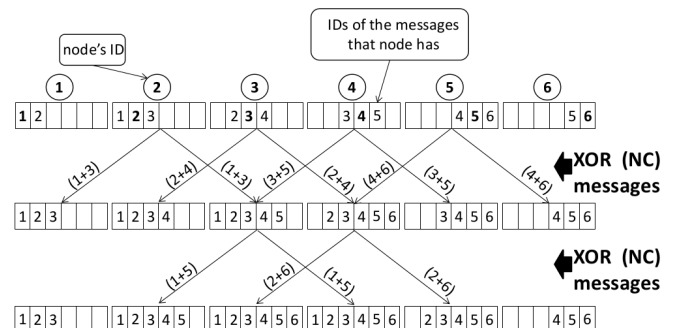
node's ID

IDs of the messages that node has

1 2 3 4 5 6

| **1** | 2 | | | | |
|---|---|---|---|---|---|

| 1 | **2** | 3 | | | |
|---|---|---|---|---|---|

| | 2 | **3** | 4 | | |
|---|---|---|---|---|---|

| | | 3 | **4** | 5 | |
|---|---|---|---|---|---|

| | | | 4 | **5** | 6 |
|---|---|---|---|---|---|

| | | | | 5 | **6** |
|---|---|---|---|---|---|

(1+3) (2+4) (1+3) (3+5) (2+4) (4+6) (3+5) (4+6)

XOR (NC) messages

| 1 | 2 | 3 | | | |
|---|---|---|---|---|---|

| 1 | 2 | 3 | 4 | | |
|---|---|---|---|---|---|

| 1 | 2 | 3 | 4 | 5 | |
|---|---|---|---|---|---|

| | 2 | 3 | 4 | 5 | 6 |
|---|---|---|---|---|---|

| | | 3 | 4 | 5 | 6 |
|---|---|---|---|---|---|

| | | | 4 | 5 | 6 |
|---|---|---|---|---|---|

(1+5) (2+6) (1+5) (2+6)

XOR (NC) messages

| 1 | 2 | 3 | | | |
|---|---|---|---|---|---|

| 1 | 2 | 3 | 4 | 5 | |
|---|---|---|---|---|---|

| 1 | 2 | 3 | 4 | 5 | 6 |
|---|---|---|---|---|---|

| 1 | 2 | 3 | 4 | 5 | 6 |
|---|---|---|---|---|---|

| | 2 | 3 | 4 | 5 | 6 |
|---|---|---|---|---|---|

| | | | 4 | 5 | 6 |
|---|---|---|---|---|---|